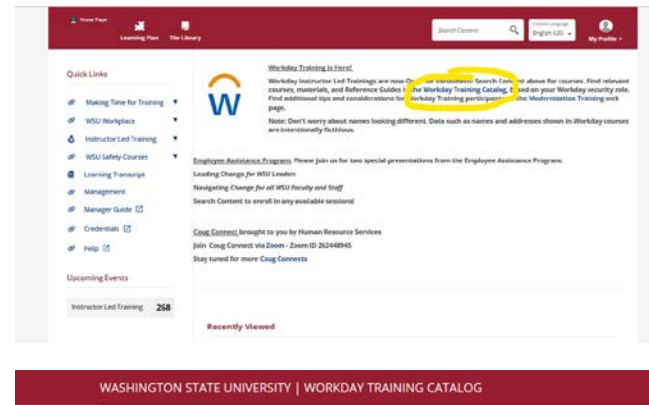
Home Page
Learning Plan
The Library
Search Content
Content Language
English (US)
My Profile

Quick Links
Making Time for Training
WSU Workplace
Instructor Led Training
WSU Safety Courses
Learning Transcript
Management
Manager Guide
Credentials
Help

Upcoming Events
Instructor Led Training 268

Workday Training is Here!

Workday Instructor Led Trainings are now O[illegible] enrollment. Search Content above for courses. Find relevant courses, materials, and Reference Guides in the Workday Training Catalog, based on your Workday security role. Find additional tips and considerations for Workday Training participants in the Modernization Training web page.

Note: Don't worry about names looking different. Data such as names and addresses shown in Workday courses are intentionally fictitious.

Employee Assistance Program: Please join us for two special presentations from the Employee Assistance Program:
Leading Change for WSU Leaders
Navigating Change for all WSU Faculty and Staff
Search Content to enroll in any available sessions!

Coug Connect brought to you by Human Resource Services
Join Coug Connect via Zoom - Zoom ID 262448945
Stay tuned for more Coug Connects

Recently Viewed

WASHINGTON STATE UNIVERSITY | WORKDAY TRAINING CATALOG